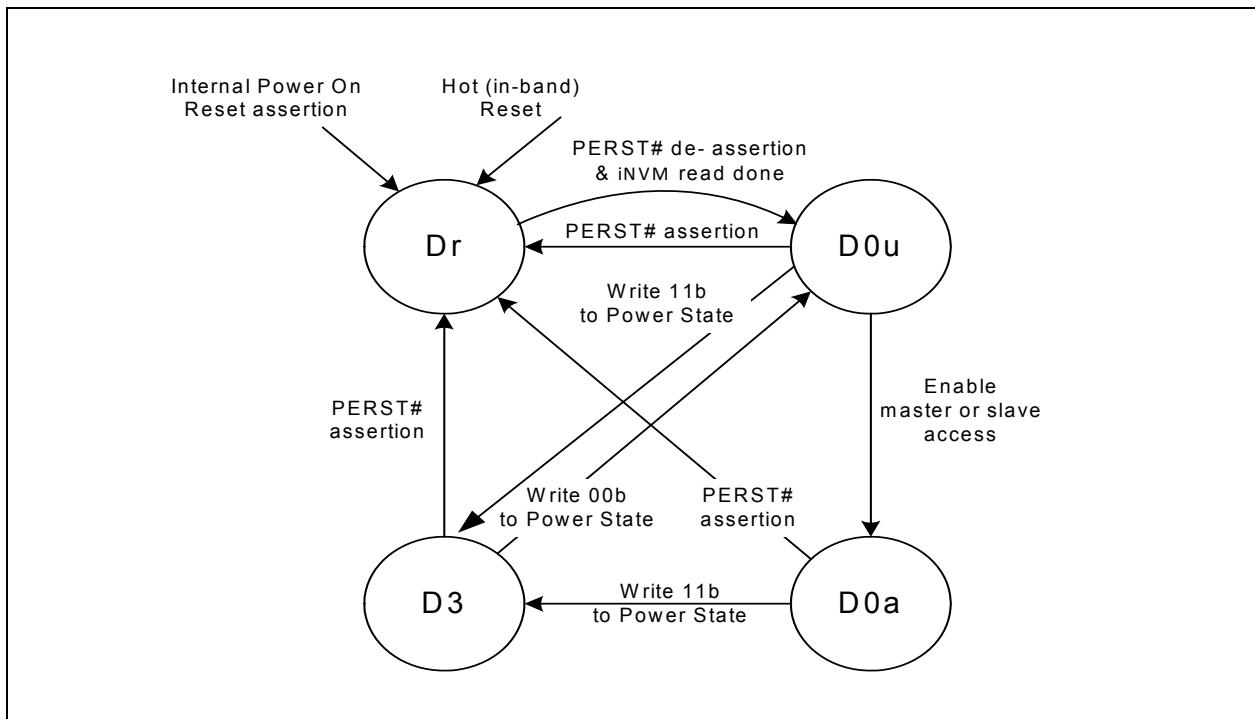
Internal Power On Reset assertion

Hot (in-band) Reset

PERST# de- assertion & iNVM read done

Dr

PERST# assertion

D0u

Write 11b to Power State

PERST# assertion

Enable master or slave access

Write 00b to Power State

PERST# assertion

D3

Write 11b to Power State

D0a